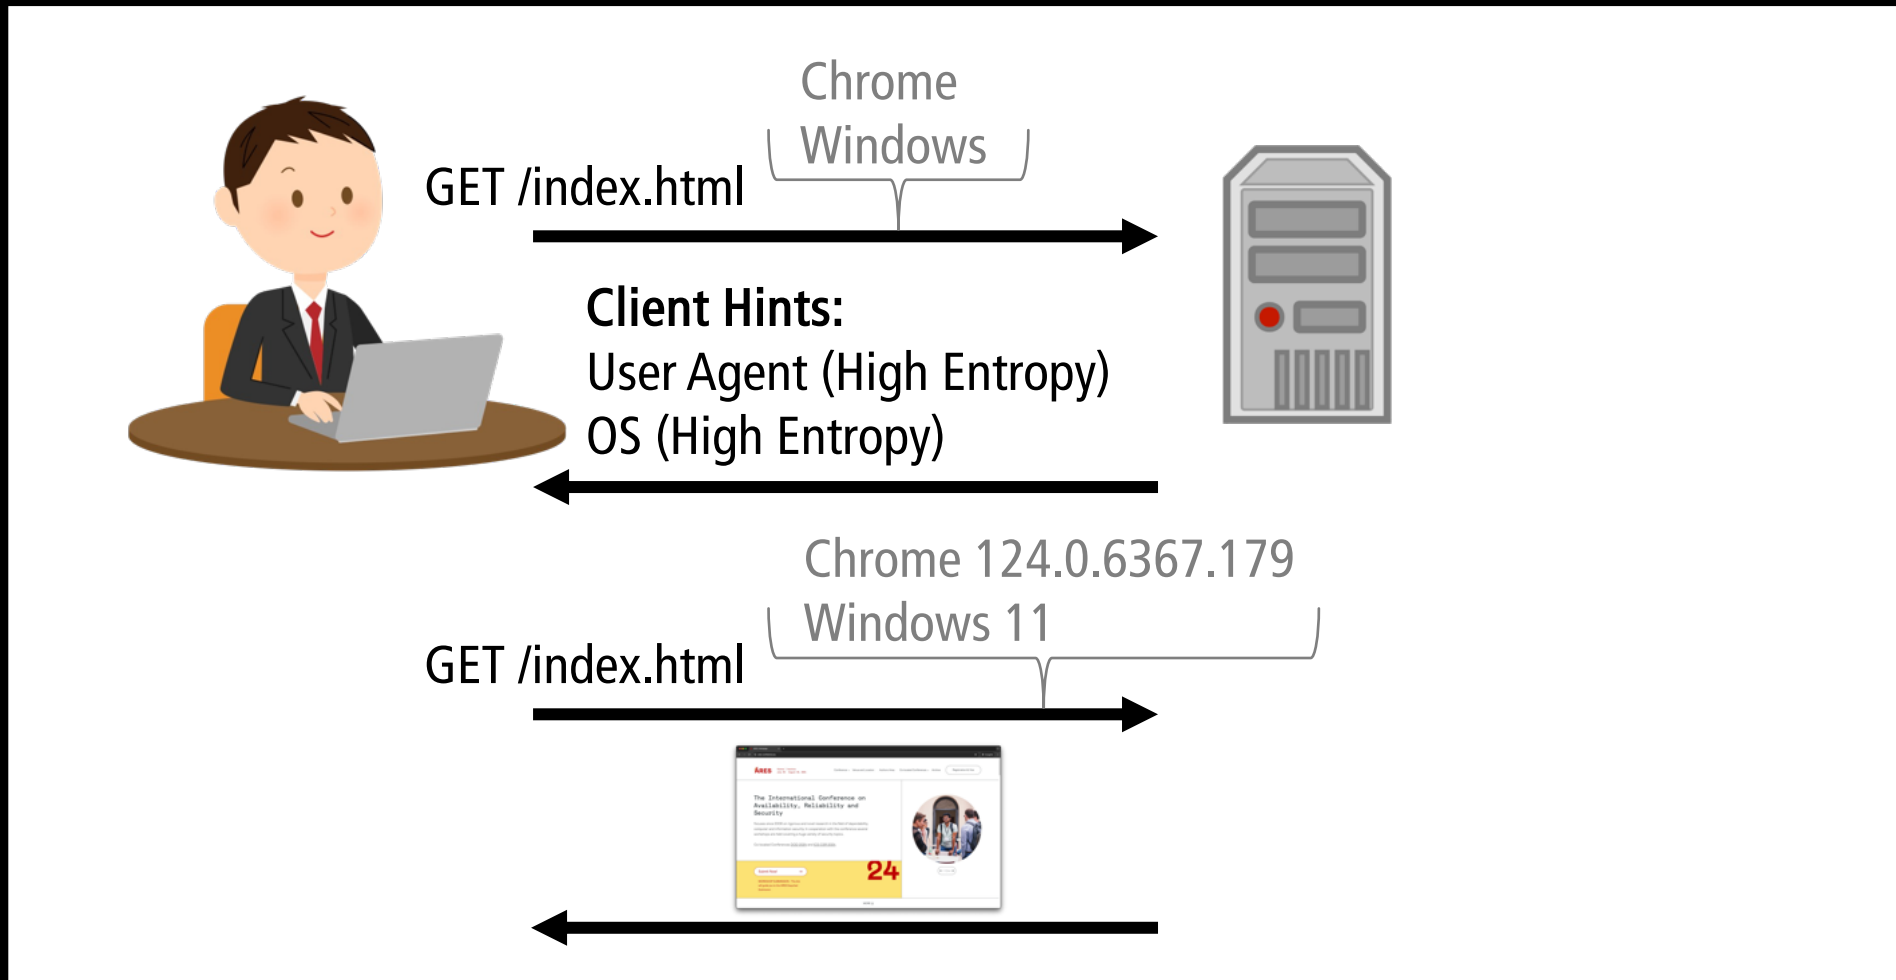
Chrome
Windows

GET /index.html

Client Hints:
User Agent (High Entropy)
OS (High Entropy)

Chrome 124.0.6367.179
Windows 11

GET /index.html

ARES

The International Conference on Availability, Reliability and Security

24